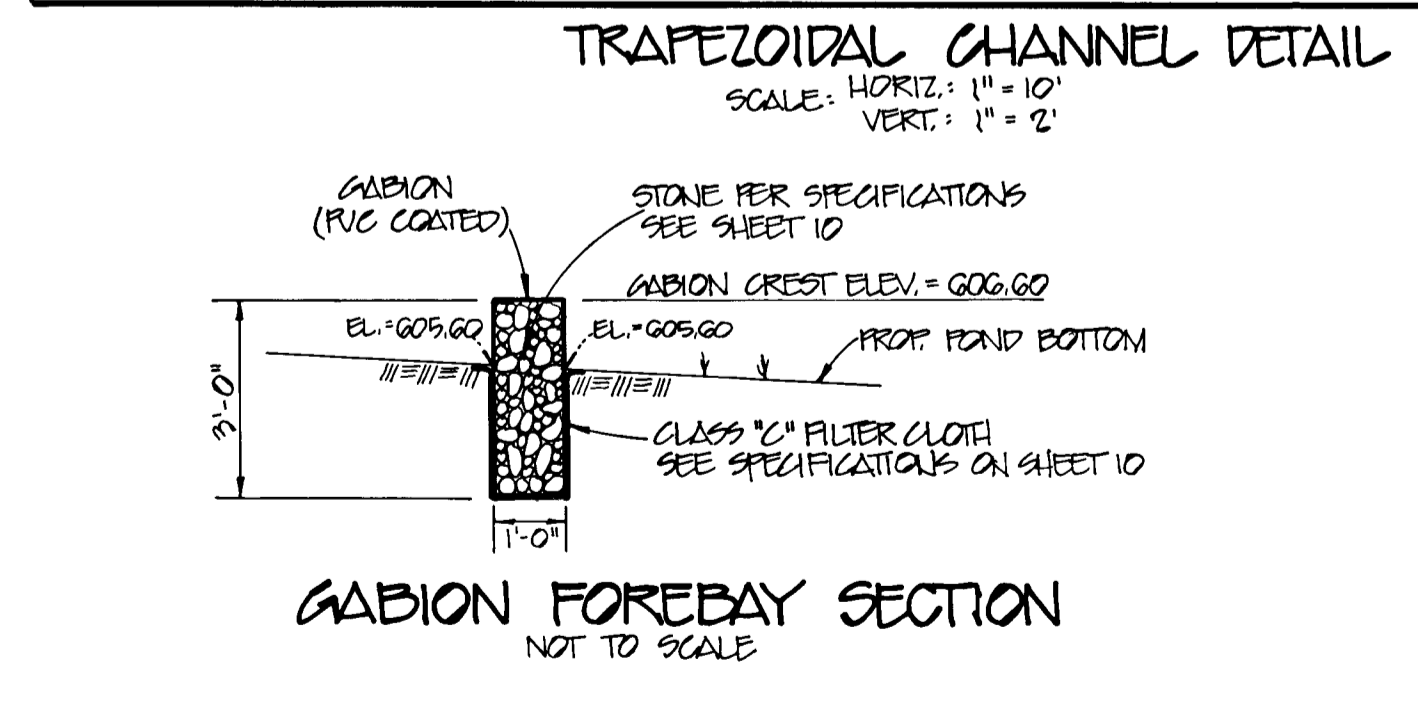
TRAPEZOIDAL CHANNEL DETAIL
SCALE: HORIZ.: 1" = 10'
VERT.: 1" = 2'

GABION
(PVC COATED)

STONE PER SPECIFICATIONS
SEE SHEET 10

GABION CREST ELEV. = 606.60

EL.=605.60

EL.=605.60

PROP. POND BOTTOM

3'-0"

CLASS "C" FILTER CLOTH
SEE SPECIFICATIONS ON SHEET 10

1'-0"

GABION FOREBAY SECTION
NOT TO SCALE